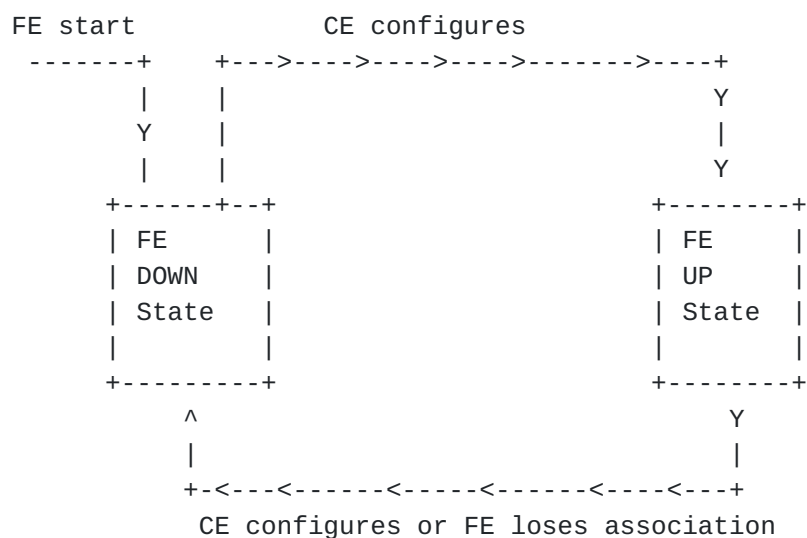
```
FE start            CE configures
 -------+    +--->---->---->---->------>----+
        |    |                              Y
        Y    |                              |
        |    |                              Y
      +------+--+                       +--------+
      | FE      |                       | FE     |
      | DOWN    |                       | UP     |
      | State   |                       | State  |
      |         |                       |        |
      +---------+                       +--------+
           ^                                 Y
           |                                 |
           +-<---<------<-----<------<----<---+
            CE configures or FE loses association
```